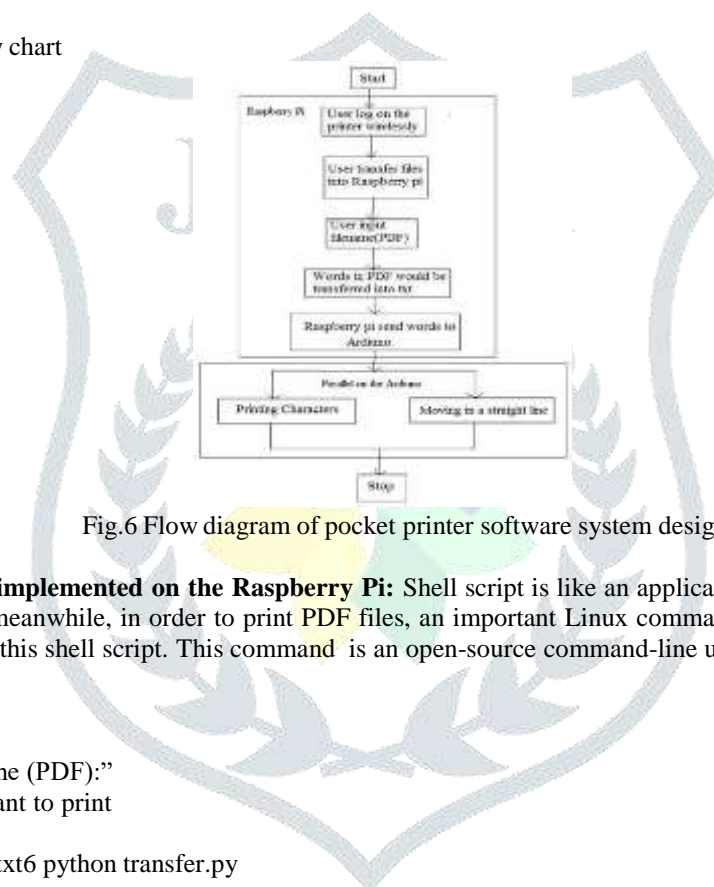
chart

Start

Raspberry Pi

User log on the printer wirelessly

User transfer files into Raspberry pi

User input filename(PDF)

Words in PDF would be transferred into txt

Raspberry pi send words to Arduino

Parallel on the Arduino

Printing Characters

Moving in a straight line

Stop

Fig.6 Flow diagram of pocket printer software system desig

implemented on the Raspberry Pi: Shell script is like an applica neanwhile, in order to print PDF files, an important Linux comma this shell script. This command is an open-source command-line u

ne (PDF):"
ant to print

xt6 python transfer.py